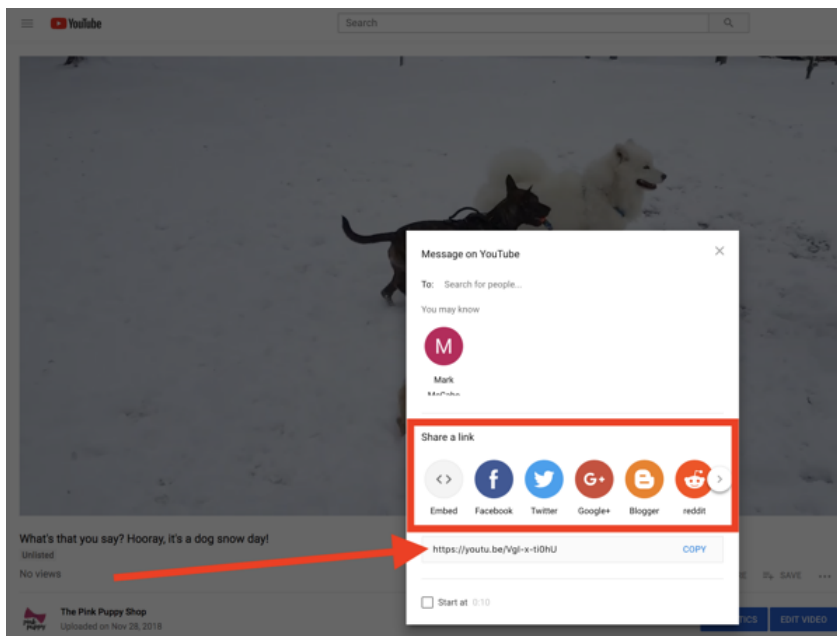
YouTube

Search

What's that you say? Hooray, it's a dog snow day!

Unlisted

No views

The Pink Puppy Shop

Uploaded on Nov 28, 2018

Message on YouTube

To: Search for people...

You may know

M

Mark McCabe

Share a link

<>

Embed

Facebook

Twitter

Google+

Blogger

reddit

https://youtu.be/Vgl-x-ti0hU

COPY

Start at 0:10

SAVE

TICS

EDIT VIDEO